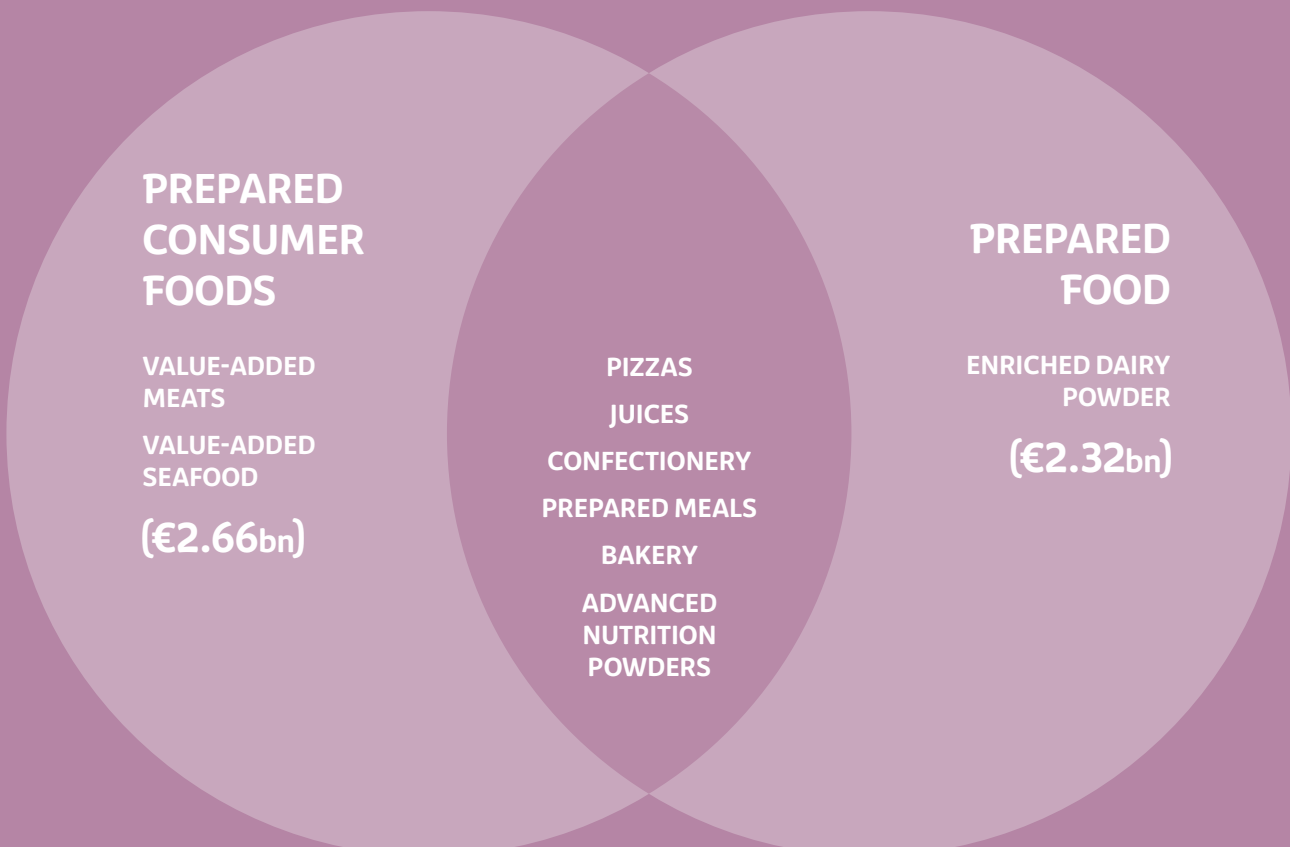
PREPARED CONSUMER FOODS

VALUE-ADDED MEATS

VALUE-ADDED SEAFOOD

(€2.66bn)

PIZZAS

JUICES

CONFECTIONERY

PREPARED MEALS

BAKERY

ADVANCED NUTRITION POWDERS

PREPARED FOOD

ENRICHED DAIRY POWDER

(€2.32bn)